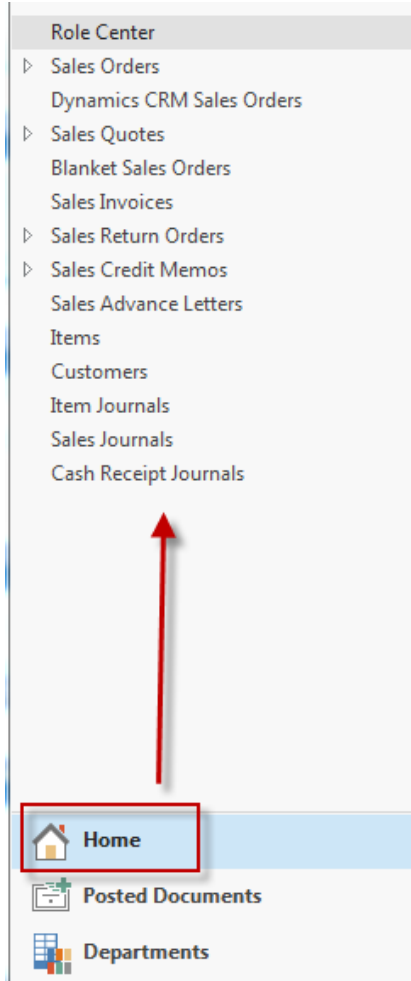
Role Center
Sales Orders
Dynamics CRM Sales Orders
Sales Quotes
Blanket Sales Orders
Sales Invoices
Sales Return Orders
Sales Credit Memos
Sales Advance Letters
Items
Customers
Item Journals
Sales Journals
Cash Receipt Journals

Home
Posted Documents
Departments